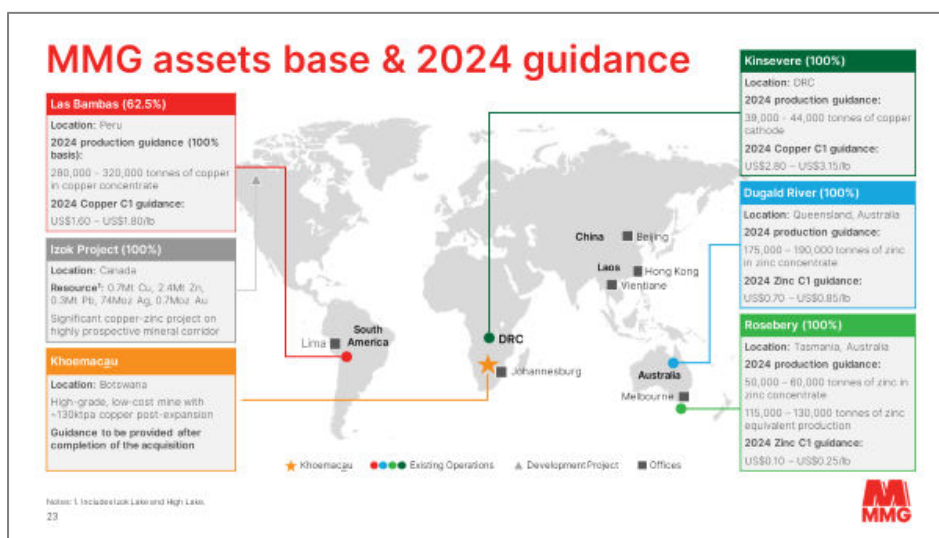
MMG assets base & 2024 guidance

Las Bambas (62.5%)

Location: Peru

2024 production guidance (100% basis):

280,000 – 320,000 tonnes of copper in copper concentrate

2024 Copper C1 guidance:

US$1.60 – US$1.80/lb

Izok Project (100%)

Location: Canada

Resource¹: 0.7Mt Cu, 2.4Mt Zn, 0.3Mt Pb, 74Moz Ag, 0.7Moz Au

Significant copper-zinc project on highly prospective mineral corridor

Khoemacau

Location: Botswana

High-grade, low-cost mine with ~130ktpa copper post-expansion

Guidance to be provided after completion of the acquisition

Kinsevere (100%)

Location: DRC

2024 production guidance:

39,000 – 44,000 tonnes of copper cathode

2024 Copper C1 guidance:

US$2.80 – US$3.15/lb

Dugald River (100%)

Location: Queensland, Australia

2024 production guidance:

175,000 – 190,000 tonnes of zinc in zinc concentrate

2024 Zinc C1 guidance:

US$0.70 – US$0.85/lb

Rosebery (100%)

Location: Tasmania, Australia

2024 production guidance:

50,000 – 60,000 tonnes of zinc in zinc concentrate

115,000 – 130,000 tonnes of zinc equivalent production

2024 Zinc C1 guidance:

US$0.10 – US$0.25/lb

China Beijing

Laos Hong Kong

Vientiane

DRC

South America

Lima

Johannesburg

Australia

Melbourne

Khoemacau Existing Operations Development Project Offices

Notes: 1. Includes Izok Lake and High Lake.

23

MMG